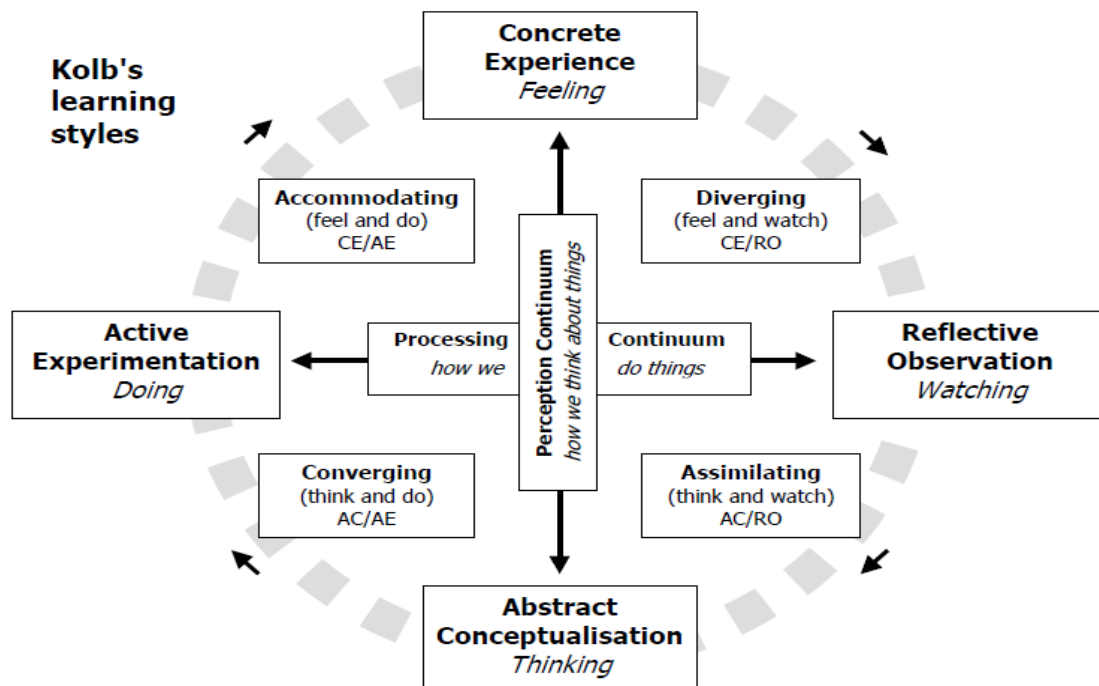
Kolb's learning styles

Concrete Experience
*Feeling*

Accommodating
(feel and do)
CE/AE

Diverging
(feel and watch)
CE/RO

Active Experimentation
*Doing*

Processing
*how we*

Perception Continuum
*how we think about things*

Continuum
*do things*

Reflective Observation
*Watching*

Converging
(think and do)
AC/AE

Assimilating
(think and watch)
AC/RO

Abstract Conceptualisation
*Thinking*